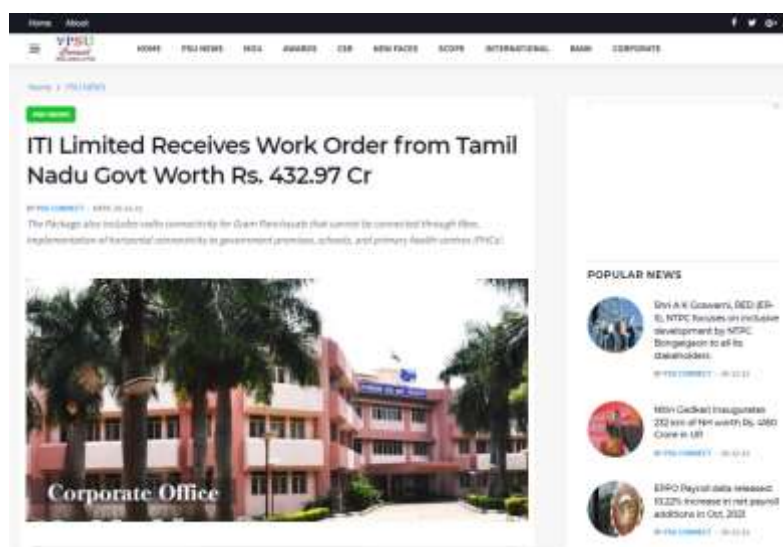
Home About

f 🐦 G+

VPSU

HOME PSU NEWS MOU AWARDS CSR NEW FACES SCOPE INTERNATIONAL BANK CORPORATE

Home > PSU NEWS

PSU NEWS

ITI Limited Receives Work Order from Tamil Nadu Govt Worth Rs. 432.97 Cr

BY PSU CONNECT - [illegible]

The Package also includes radio connectivity for Gram Panchayats that cannot be connected through fibre, implementation of horizontal connectivity to government premises, schools, and primary health centres (PHCs).

Corporate Office

POPULAR NEWS

Shri A K Goswami, RED (ER-II), NTPC focuses on inclusive development by NTPC Bongaigaon to all its stakeholders

BY PSU CONNECT - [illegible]

Nitin Gadkari Inaugurates 232 km of NH worth Rs. 4160 Crore in UP

BY PSU CONNECT - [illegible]

EPFO Payroll data released: 13.22% increase in net payroll additions in Oct, 2021

BY PSU CONNECT - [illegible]